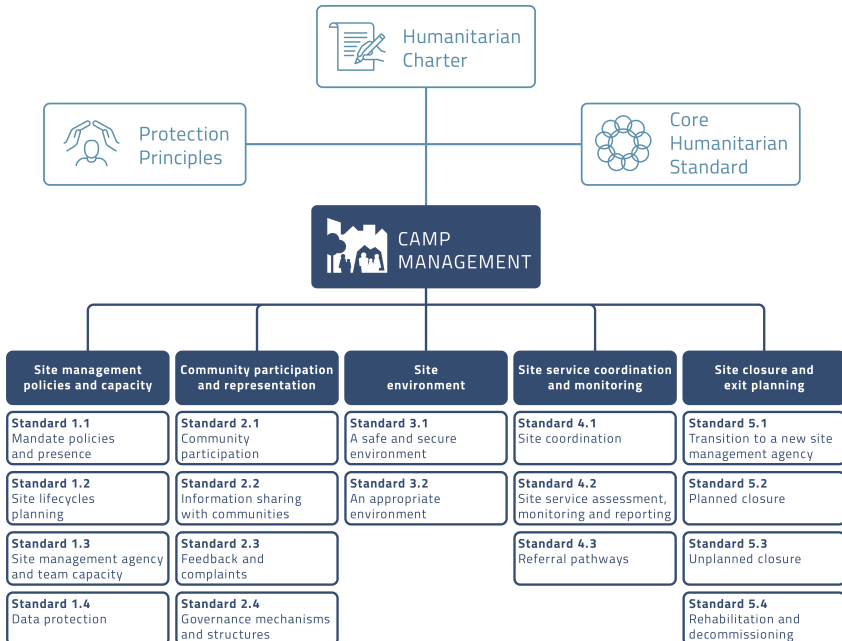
Humanitarian Charter

Protection Principles

Core Humanitarian Standard

CAMP MANAGEMENT

Site management policies and capacity

Standard 1.1
Mandate policies and presence

Standard 1.2
Site lifecycles planning

Standard 1.3
Site management agency and team capacity

Standard 1.4
Data protection

Community participation and representation

Standard 2.1
Community participation

Standard 2.2
Information sharing with communities

Standard 2.3
Feedback and complaints

Standard 2.4
Governance mechanisms and structures

Site environment

Standard 3.1
A safe and secure environment

Standard 3.2
An appropriate environment

Site service coordination and monitoring

Standard 4.1
Site coordination

Standard 4.2
Site service assessment, monitoring and reporting

Standard 4.3
Referral pathways

Site closure and exit planning

Standard 5.1
Transition to a new site management agency

Standard 5.2
Planned closure

Standard 5.3
Unplanned closure

Standard 5.4
Rehabilitation and decommissioning